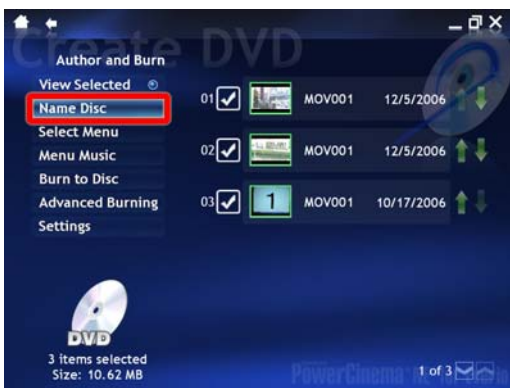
Create DVD

Author and Burn
View Selected
Name Disc
Select Menu
Menu Music
Burn to Disc
Advanced Burning
Settings

| | | | | |
|---|---|---|---|---|
| 01 | ✓ | | MOV001 | 12/5/2006 |
| 02 | ✓ | | MOV001 | 12/5/2006 |
| 03 | ✓ | 1 | MOV001 | 10/17/2006 |

DVD
3 items selected
Size: 10.62 MB

PowerCinema

1 of 3